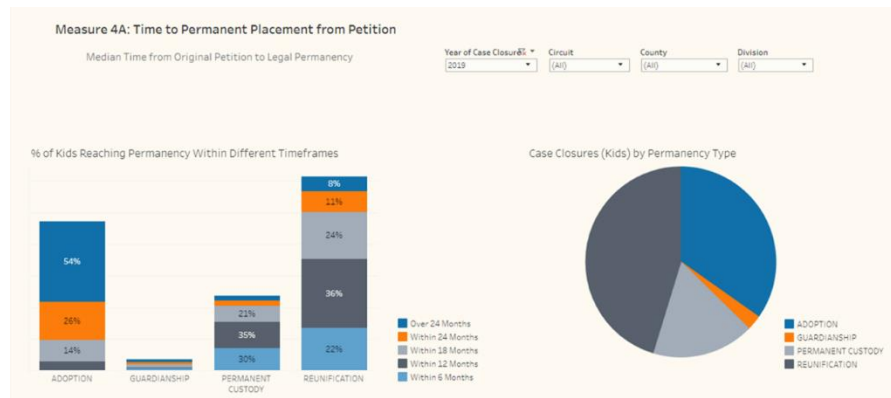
Measure 4A: Time to Permanent Placement from Petition

Median Time from Original Petition to Legal Permanency

Year of Case Closure
2019

Circuit
(All)

County
(All)

Division
(All)

% of Kids Reaching Permanency Within Different Timeframes

54%
26%
14%
21%
35%
30%
8%
11%
24%
36%
22%

ADOPTION
GUARDIANSHIP
PERMANENT CUSTODY
REUNIFICATION

Over 24 Months
Within 24 Months
Within 18 Months
Within 12 Months
Within 6 Months

Case Closures (Kids) by Permanency Type

ADOPTION
GUARDIANSHIP
PERMANENT CUSTODY
REUNIFICATION